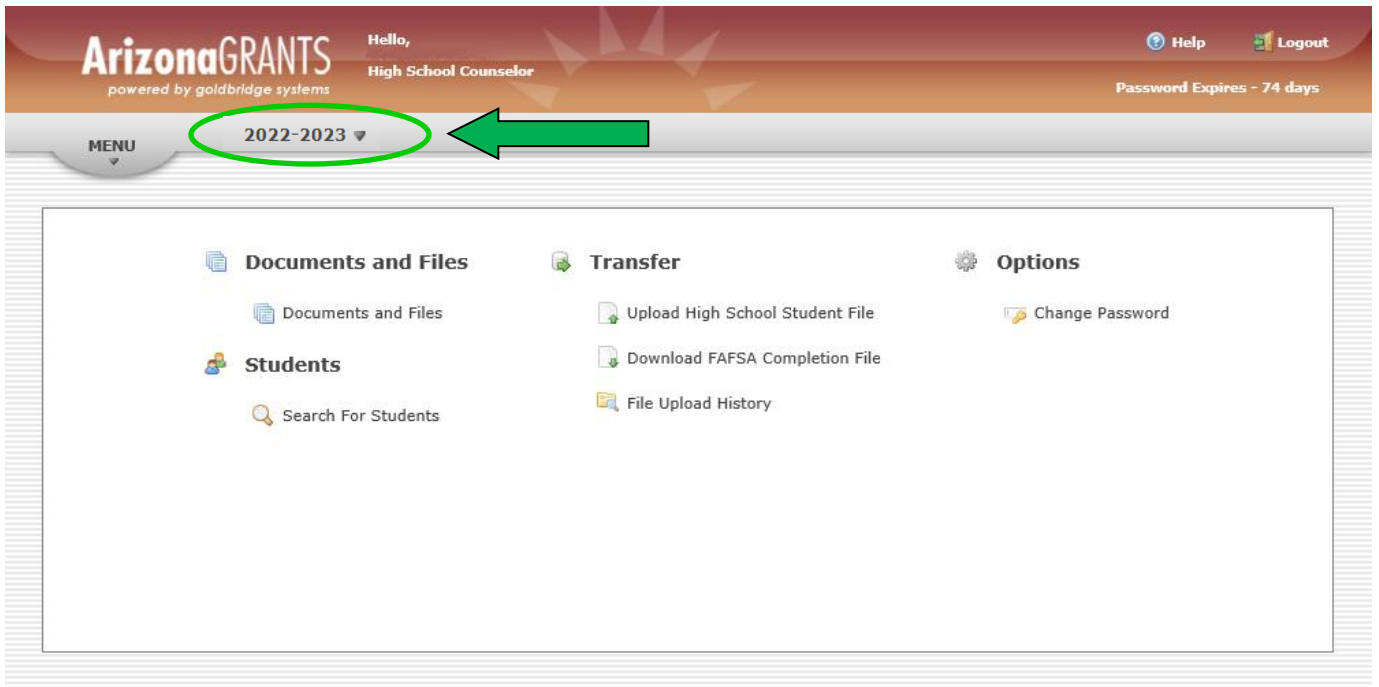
ArizonaGRANTS
powered by goldbridge systems

Hello,
High School Counselor

Help Logout

Password Expires - 74 days

MENU

2022-2023

Documents and Files

Documents and Files

Students

Search For Students

Transfer

Upload High School Student File

Download FAFSA Completion File

File Upload History

Options

Change Password